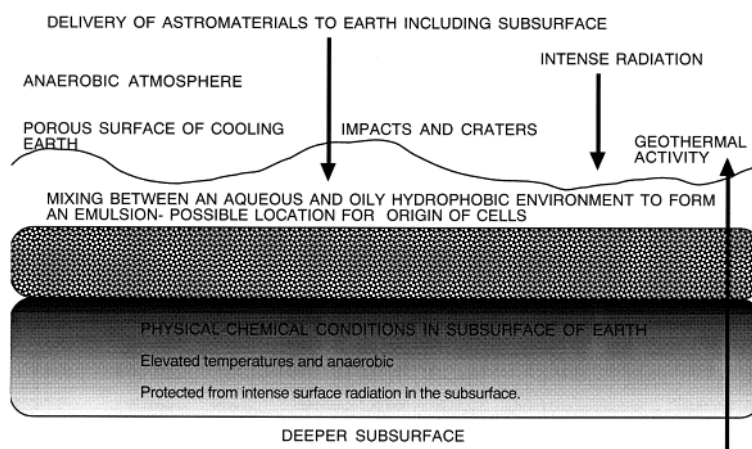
DELIVERY OF ASTROMATERIALS TO EARTH INCLUDING SUBSURFACE

INTENSE RADIATION

ANAEROBIC ATMOSPHERE

POROUS SURFACE OF COOLING EARTH

IMPACTS AND CRATERS

GEOTHERMAL ACTIVITY

MIXING BETWEEN AN AQUEOUS AND OILY HYDROPHOBIC ENVIRONMENT TO FORM AN EMULSION- POSSIBLE LOCATION FOR ORIGIN OF CELLS

PHYSICAL-CHEMICAL CONDITIONS IN SUBSURFACE OF EARTH

Elevated temperatures and anaerobic

Protected from intense surface radiation in the subsurface.

DEEPER SUBSURFACE